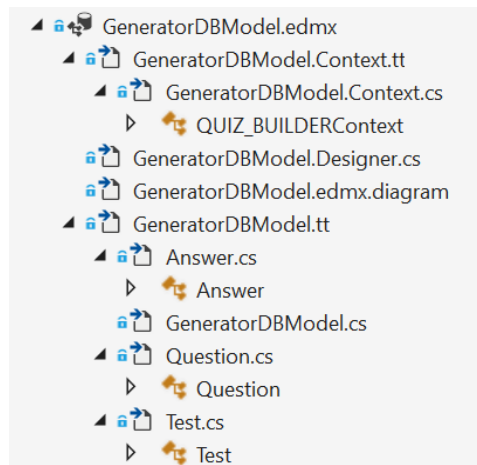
GeneratorDBModel.edmx
GeneratorDBModel.Context.tt
GeneratorDBModel.Context.cs
QUIZ_BUILDERContext
GeneratorDBModel.Designer.cs
GeneratorDBModel.edmx.diagram
GeneratorDBModel.tt
Answer.cs
Answer
GeneratorDBModel.cs
Question.cs
Question
Test.cs
Test